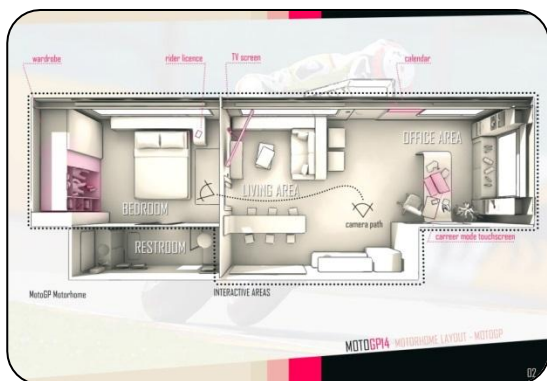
wardrobe

rider licence

TV screen

calendar

OFFICE AREA

LIVING AREA

BEDROOM

RESTROOM

camera path

carreer mode touchscreen

MotoGP Motorhome

INTERACTIVE AREAS

MOTOGP14 MOTORHOME LAYOUT - MOTOGP

02